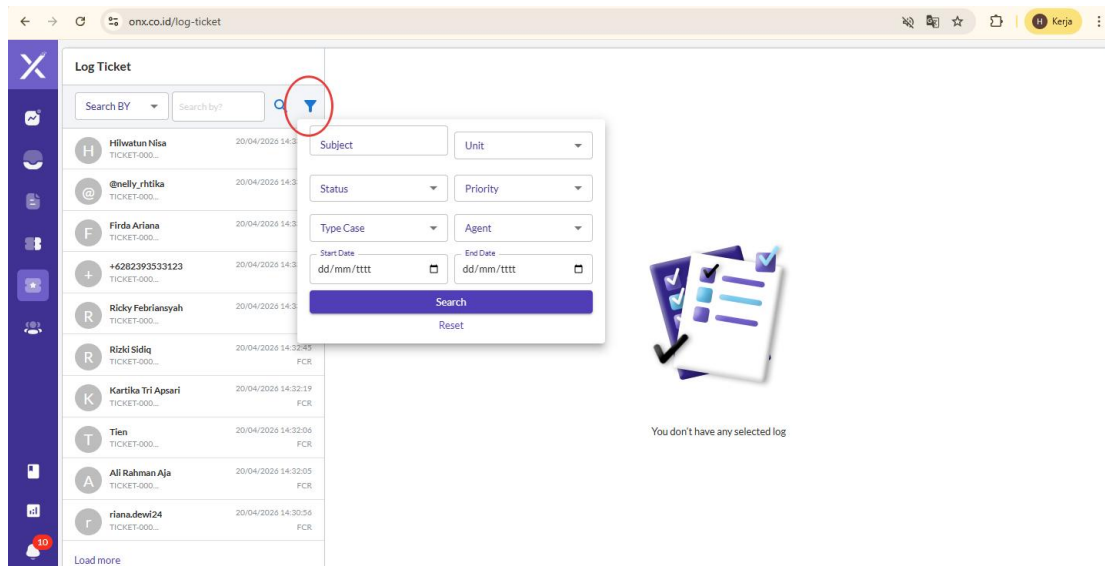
onx.co.id/log-ticket

H Kerja

Log Ticket

Search BY

Search by?

H Hilwatun Nisa TICKET-000... 20/04/2026 14:3

@ @nelly_rhtika TICKET-000... 20/04/2026 14:3

F Firda Ariana TICKET-000... 20/04/2026 14:3

+ +6282393533123 TICKET-000... 20/04/2026 14:3

R Ricky Febriansyah TICKET-000... 20/04/2026 14:3

R Rizki Sidiq TICKET-000... 20/04/2026 14:32:45 FCR

K Kartika Tri Apsari TICKET-000... 20/04/2026 14:32:19 FCR

T Tien TICKET-000... 20/04/2026 14:32:06 FCR

A Ali Rahman Aja TICKET-000... 20/04/2026 14:32:05 FCR

r riana.dewi24 TICKET-000... 20/04/2026 14:30:56 FCR

Load more

10

Subject

Unit

Status

Priority

Type Case

Agent

Start Date
dd/mm/tttt

End Date
dd/mm/tttt

Search

Reset

You don't have any selected log